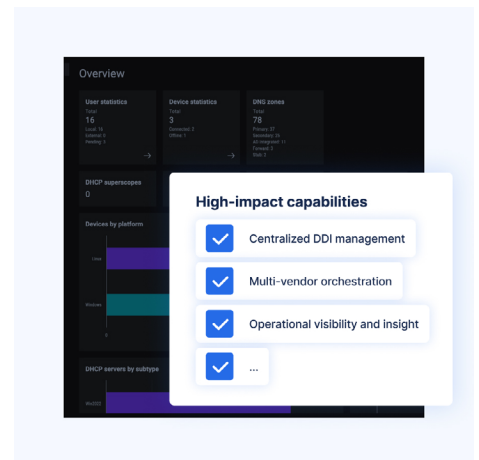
Overview

User statistics
Total
16
Local: 10
External: 6
Pending: 1

Device statistics
Total
3
Connected: 2
Offline: 1

DNS zones
Total
78
Primary: 37
Secondary: 24
AD-integrated: 11
Forward: 3
Stub: 3

DHCP superscopes
0

Devices by platform

Linux

Windows

0

DHCP servers by subtype

WinDHCP

High-impact capabilities

Centralized DDI management

Multi-vendor orchestration

Operational visibility and insight

...